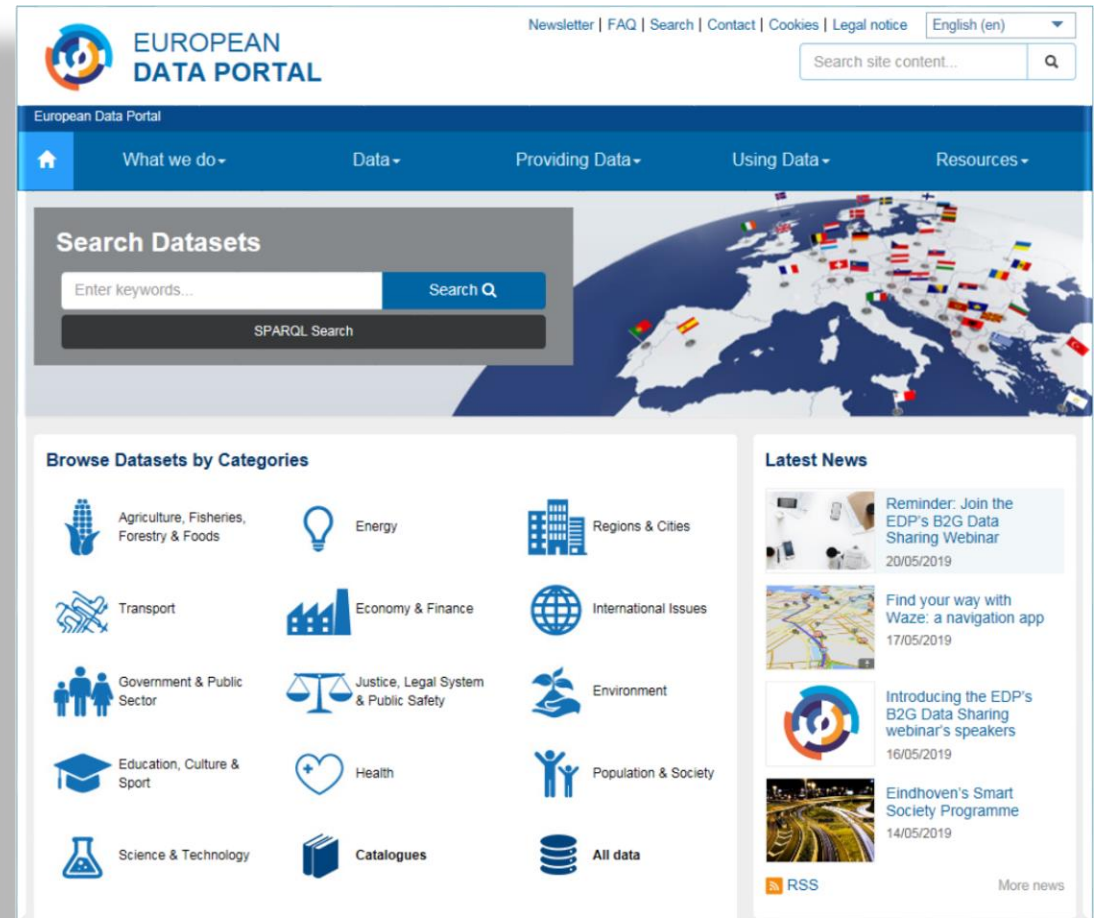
EUROPEAN DATA PORTAL

Newsletter | FAQ | Search | Contact | Cookies | Legal notice

English (en)

Search site content...

European Data Portal

What we do

Data

Providing Data

Using Data

Resources

Search Datasets

Enter keywords...

Search

SPARQL Search

Browse Datasets by Categories

Agriculture, Fisheries, Forestry & Foods

Energy

Regions & Cities

Transport

Economy & Finance

International Issues

Government & Public Sector

Justice, Legal System & Public Safety

Environment

Education, Culture & Sport

Health

Population & Society

Science & Technology

Catalogues

All data

Latest News

Reminder: Join the EDP's B2G Data Sharing Webinar
20/05/2019

Find your way with Waze: a navigation app
17/05/2019

Introducing the EDP's B2G Data Sharing webinar's speakers
16/05/2019

Eindhoven's Smart Society Programme
14/05/2019

RSS

More news